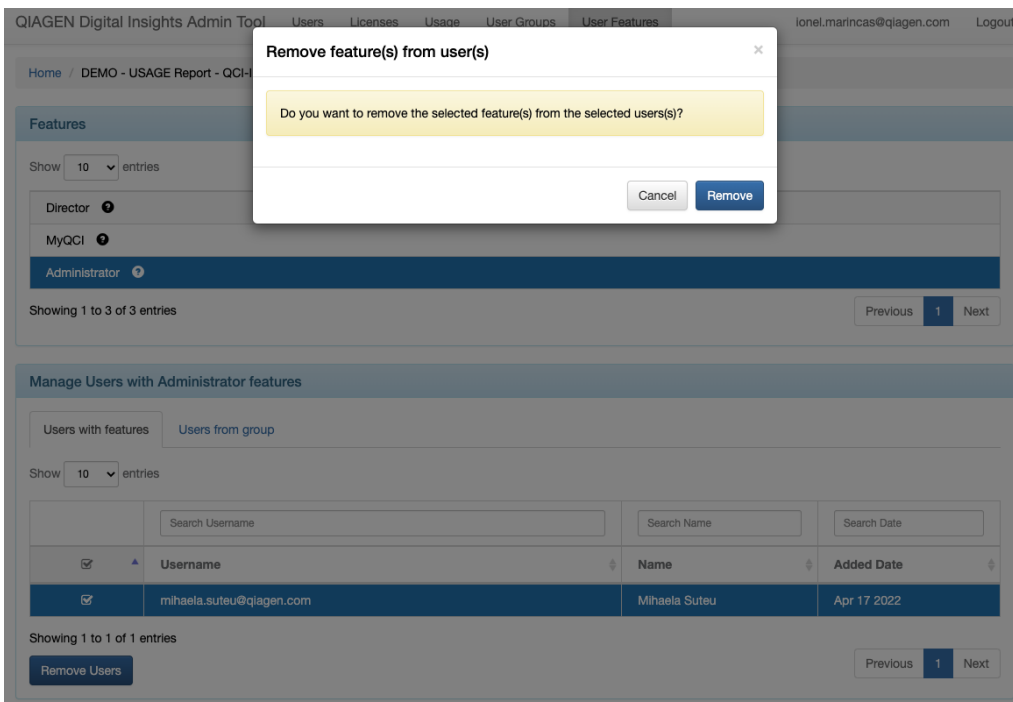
QIAGEN Digital Insights Admin Tool Users Licenses Usage User Groups User Features ionel.marincas@qiagen.com Logout

Home / DEMO - USAGE Report - QCI-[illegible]

Remove feature(s) from user(s)

×

Do you want to remove the selected feature(s) from the selected users(s)?

Cancel Remove

Features

Show 10 entries

Director

MyQCI

Administrator

Showing 1 to 3 of 3 entries

Previous 1 Next

Manage Users with Administrator features

Users with features Users from group

Show 10 entries

| | Search Username | Search Name | Search Date |
|---|---|---|---|
| ☑ | Username | Name | Added Date |
| ☑ | mihaela.suteu@qiagen.com | Mihaela Suteu | Apr 17 2022 |

Showing 1 to 1 of 1 entries

Remove Users

Previous 1 Next